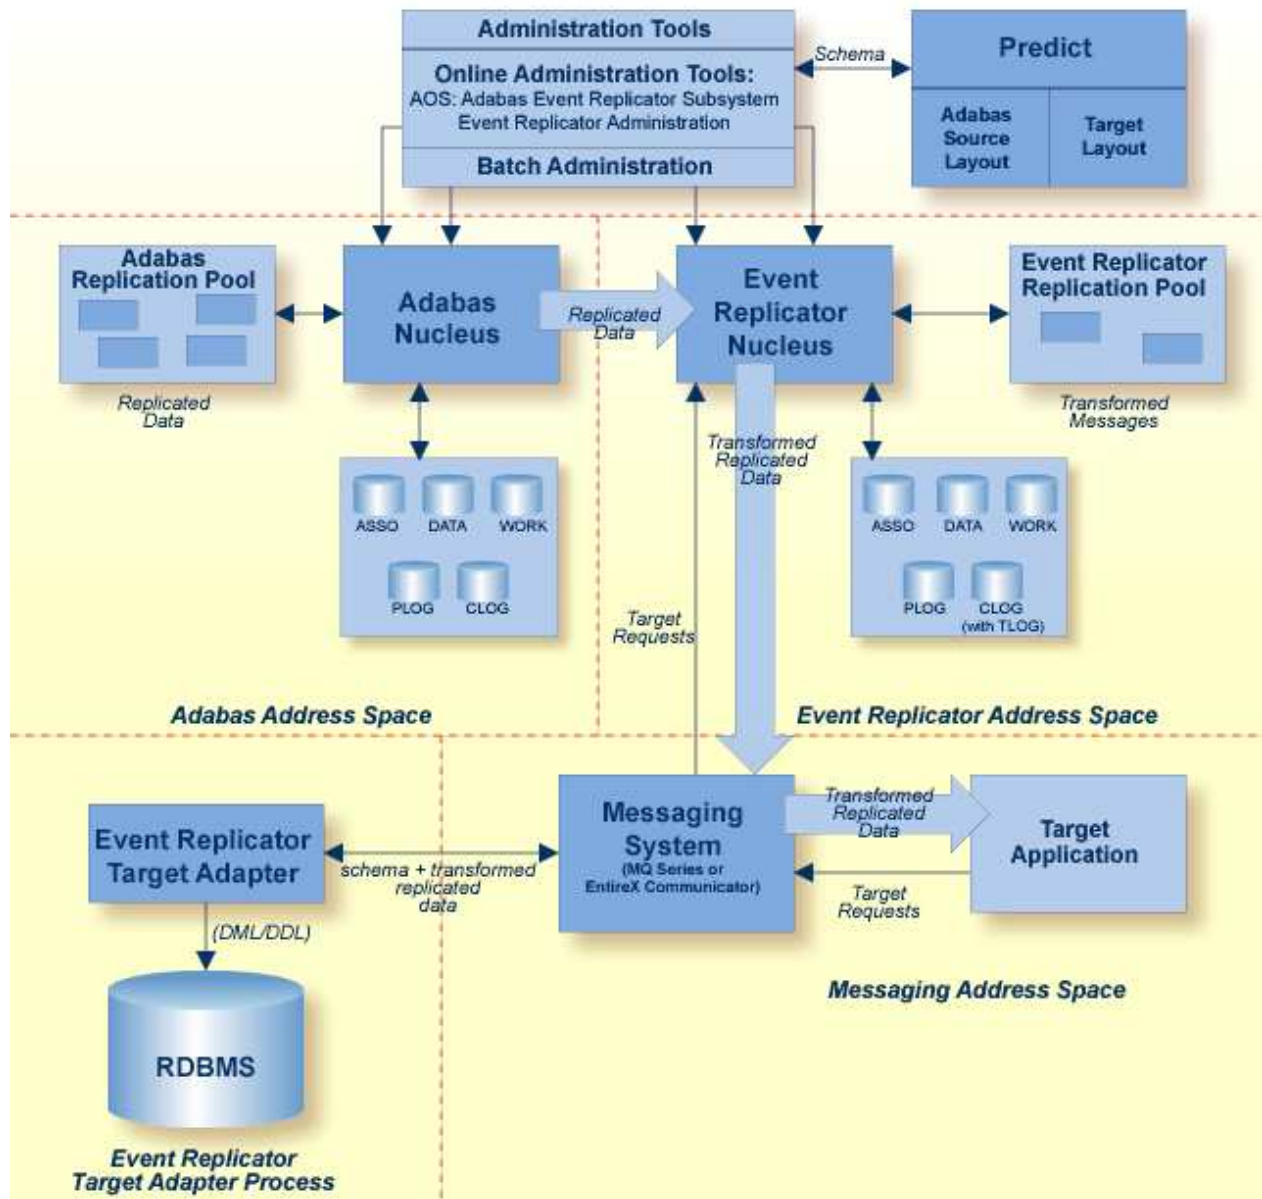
Administration Tools

Online Administration Tools:
AOS: Adabas Event Replicator Subsystem
Event Replicator Administration

Batch Administration

Schema

Predict

Adabas Source Layout

Target Layout

Adabas Replication Pool

Replicated Data

Adabas Nucleus

Replicated Data

Event Replicator Nucleus

Event Replicator Replication Pool

Transformed Messages

ASSO DATA WORK

PLOG CLOG

Transformed Replicated Data

ASSO DATA WORK

PLOG CLOG (with TLOG)

Target Requests

Adabas Address Space

Event Replicator Address Space

Event Replicator Target Adapter

schema + transformed replicated data

Messaging System
(MQ Series or EntireX Communicator)

Transformed Replicated Data

Target Application

Target Requests

(DML/DDL)

RDBMS

Messaging Address Space

Event Replicator Target Adapter Process